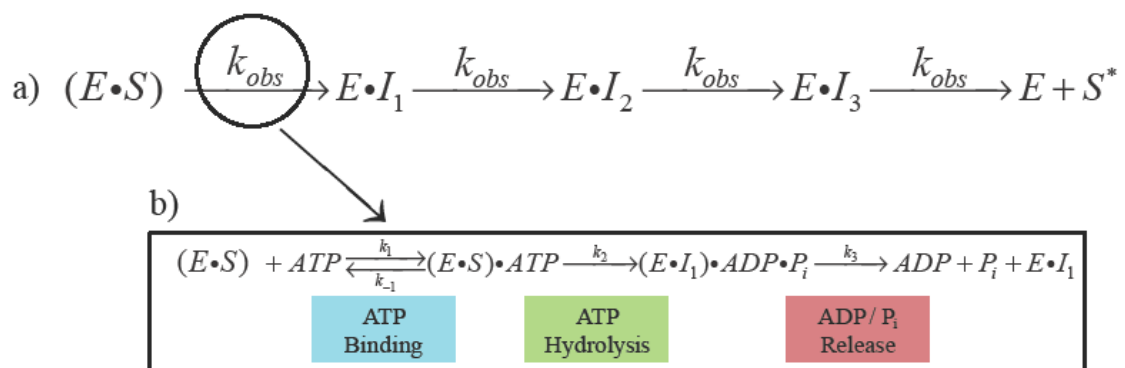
a) $(E\bullet S) \xrightarrow{k_{obs}} E\bullet I_1 \xrightarrow{k_{obs}} E\bullet I_2 \xrightarrow{k_{obs}} E\bullet I_3 \xrightarrow{k_{obs}} E + S^*$

b)

$(E\bullet S) + ATP \underset{k_{-1}}{\overset{k_1}{\rightleftharpoons}} (E\bullet S)\bullet ATP \xrightarrow{k_2} (E\bullet I_1)\bullet ADP\bullet P_i \xrightarrow{k_3} ADP + P_i + E\bullet I_1$

ATP Binding

ATP Hydrolysis

ADP/ $P_i$ Release